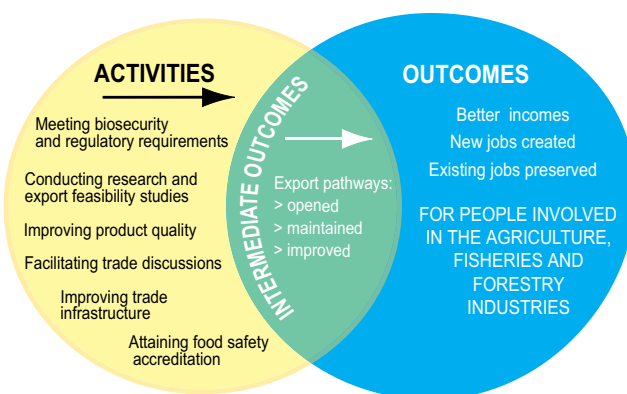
ACTIVITIES

Meeting biosecurity and regulatory requirements

Conducting research and export feasibility studies

Improving product quality

Facilitating trade discussions

Improving trade infrastructure

Attaining food safety accreditation

INTERMEDIATE OUTCOMES

Export pathways:
> opened
> maintained
> improved

OUTCOMES

Better incomes
New jobs created
Existing jobs preserved

FOR PEOPLE INVOLVED IN THE AGRICULTURE, FISHERIES AND FORESTRY INDUSTRIES